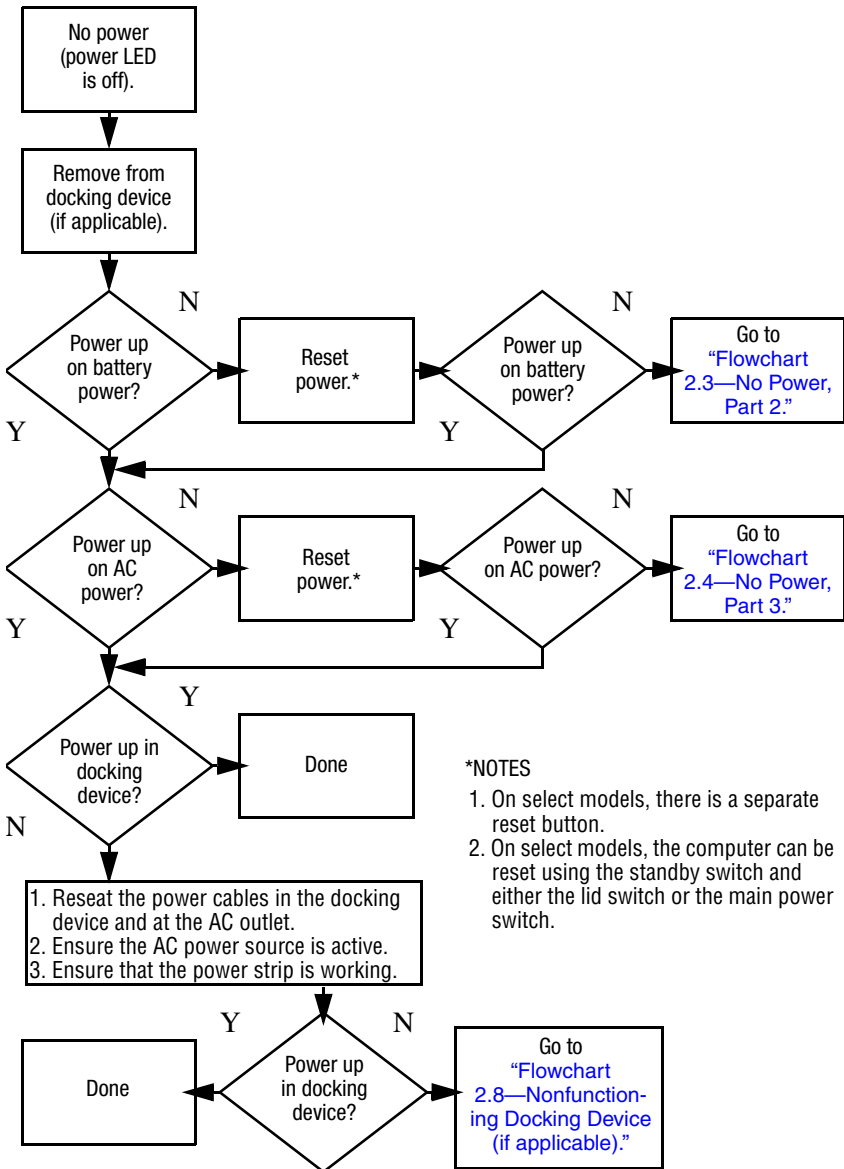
No power (power LED is off).

Remove from docking device (if applicable).

Power up on battery power?

N

Reset power.*

Power up on battery power?

N

Go to "Flowchart 2.3—No Power, Part 2."

Y

Y

Power up on AC power?

N

Reset power.*

Power up on AC power?

N

Go to "Flowchart 2.4—No Power, Part 3."

Y

Y

Y

Power up in docking device?

Done

*NOTES

1. On select models, there is a separate reset button.
2. On select models, the computer can be reset using the standby switch and either the lid switch or the main power switch.

N

1. Reseat the power cables in the docking device and at the AC outlet.
2. Ensure the AC power source is active.
3. Ensure that the power strip is working.

Y

N

Done

Power up in docking device?

Go to "Flowchart 2.8—Nonfunctioning Docking Device (if applicable)."